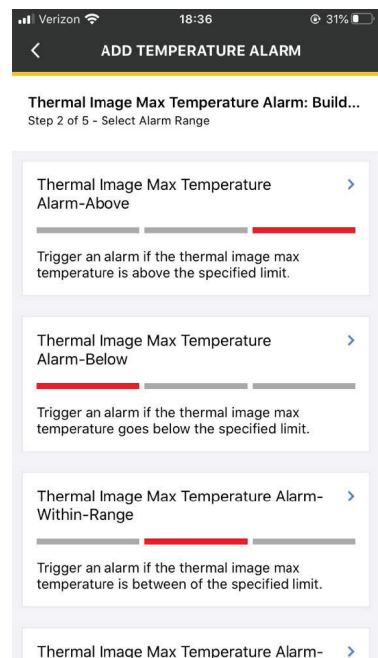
Verizon 18:36 31%

ADD TEMPERATURE ALARM

Thermal Image Max Temperature Alarm: Build...
Step 2 of 5 - Select Alarm Range

Thermal Image Max Temperature Alarm-Above

Trigger an alarm if the thermal image max temperature is above the specified limit.

Thermal Image Max Temperature Alarm-Below

Trigger an alarm if the thermal image max temperature goes below the specified limit.

Thermal Image Max Temperature Alarm-Within-Range

Trigger an alarm if the thermal image max temperature is between of the specified limit.

Thermal Image Max Temperature Alarm-